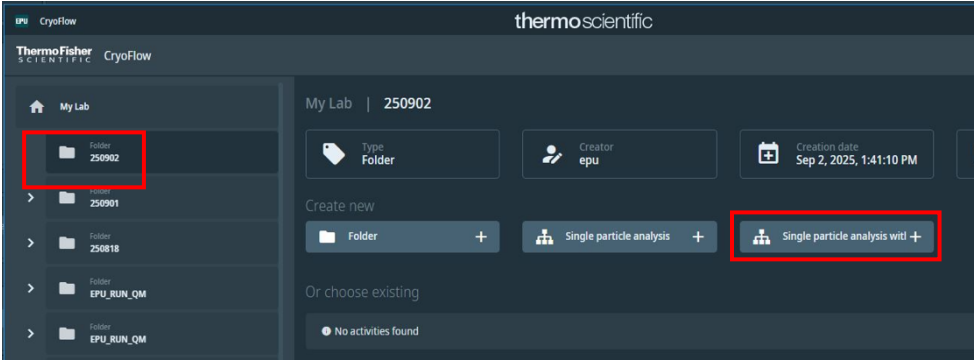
EPU CryoFlow

thermoscientific

ThermoFisher SCIENTIFIC CryoFlow

My Lab

Folder
250902

Folder
250901

Folder
250818

Folder
EPU_RUN_QM

Folder
EPU_RUN_QM

My Lab | 250902

Type
Folder

Creator
epu

Creation date
Sep 2, 2025, 1:41:10 PM

Create new

Folder +

Single particle analysis +

Single particle analysis witl +

Or choose existing

No activities found